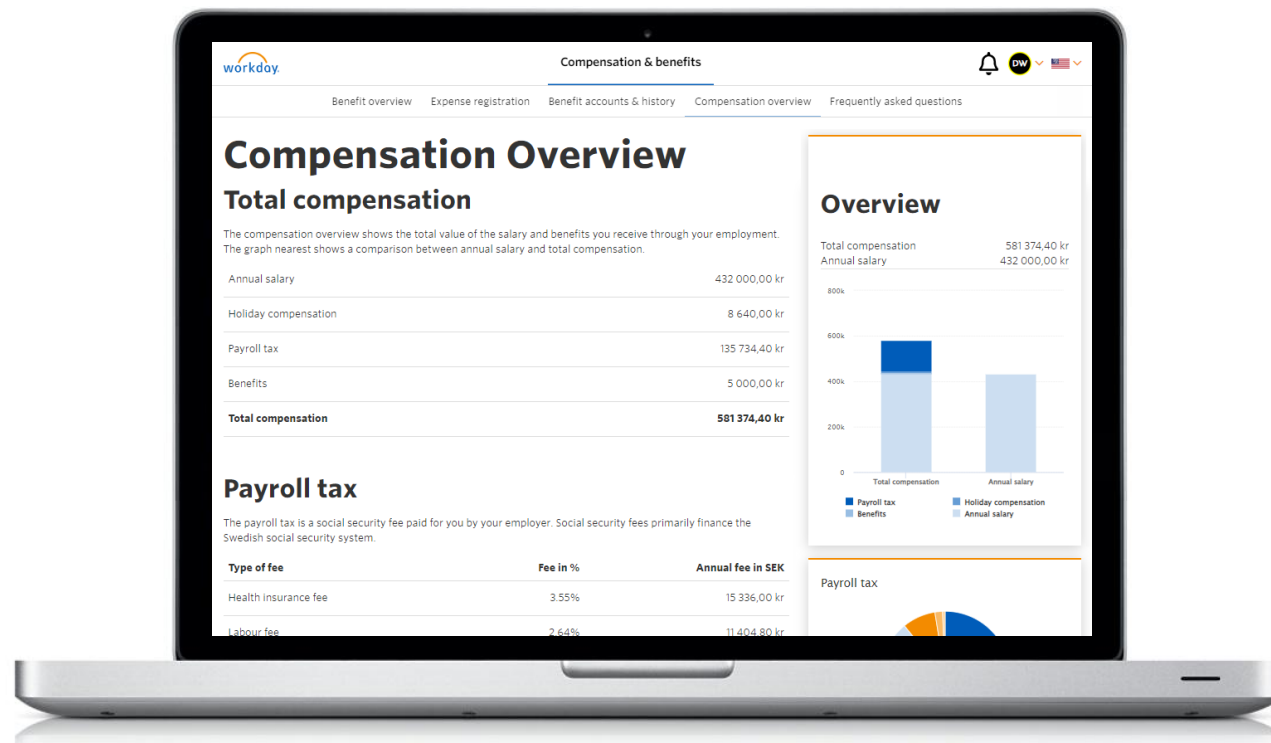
workday.

Compensation & benefits

DW

Benefit overview Expense registration Benefit accounts & history Compensation overview Frequently asked questions

Compensation Overview

Total compensation

The compensation overview shows the total value of the salary and benefits you receive through your employment. The graph nearest shows a comparison between annual salary and total compensation.

| | |
|---|---|
| Annual salary | 432 000,00 kr |
| Holiday compensation | 8 640,00 kr |
| Payroll tax | 135 734,40 kr |
| Benefits | 5 000,00 kr |
| **Total compensation** | **581 374,40 kr** |

Payroll tax

The payroll tax is a social security fee paid for you by your employer. Social security fees primarily finance the Swedish social security system.

| Type of fee | Fee in % | Annual fee in SEK |
|---|---|---|
| Health insurance fee | 3.55% | 15 336,00 kr |
| Labour fee | 2.64% | 11 404,80 kr |

Overview

Total compensation 581 374,40 kr
Annual salary 432 000,00 kr

800k
600k
400k
200k
0
Total compensation
Annual salary

Payroll tax
Holiday compensation
Benefits
Annual salary

Payroll tax